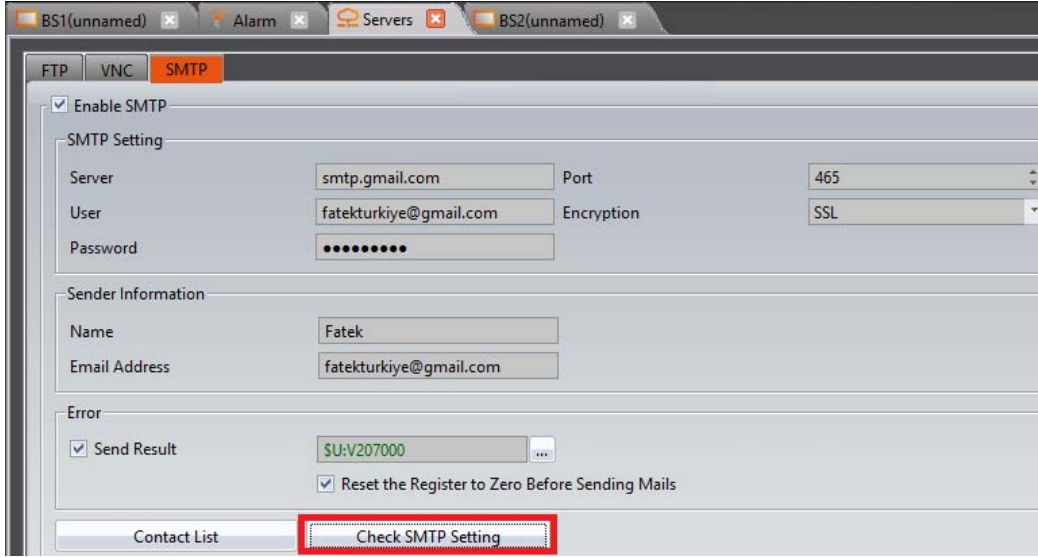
BS1(unnamed) Alarm Servers BS2(unnamed)

FTP VNC SMTP

Enable SMTP

SMTP Setting

Server smtp.gmail.com Port 465

User fatekturkiye@gmail.com Encryption SSL

Password ●●●●●●●●●

Sender Information

Name Fatek

Email Address fatekturkiye@gmail.com

Error

Send Result $U:V207000 ...

Reset the Register to Zero Before Sending Mails

Contact List

Check SMTP Setting